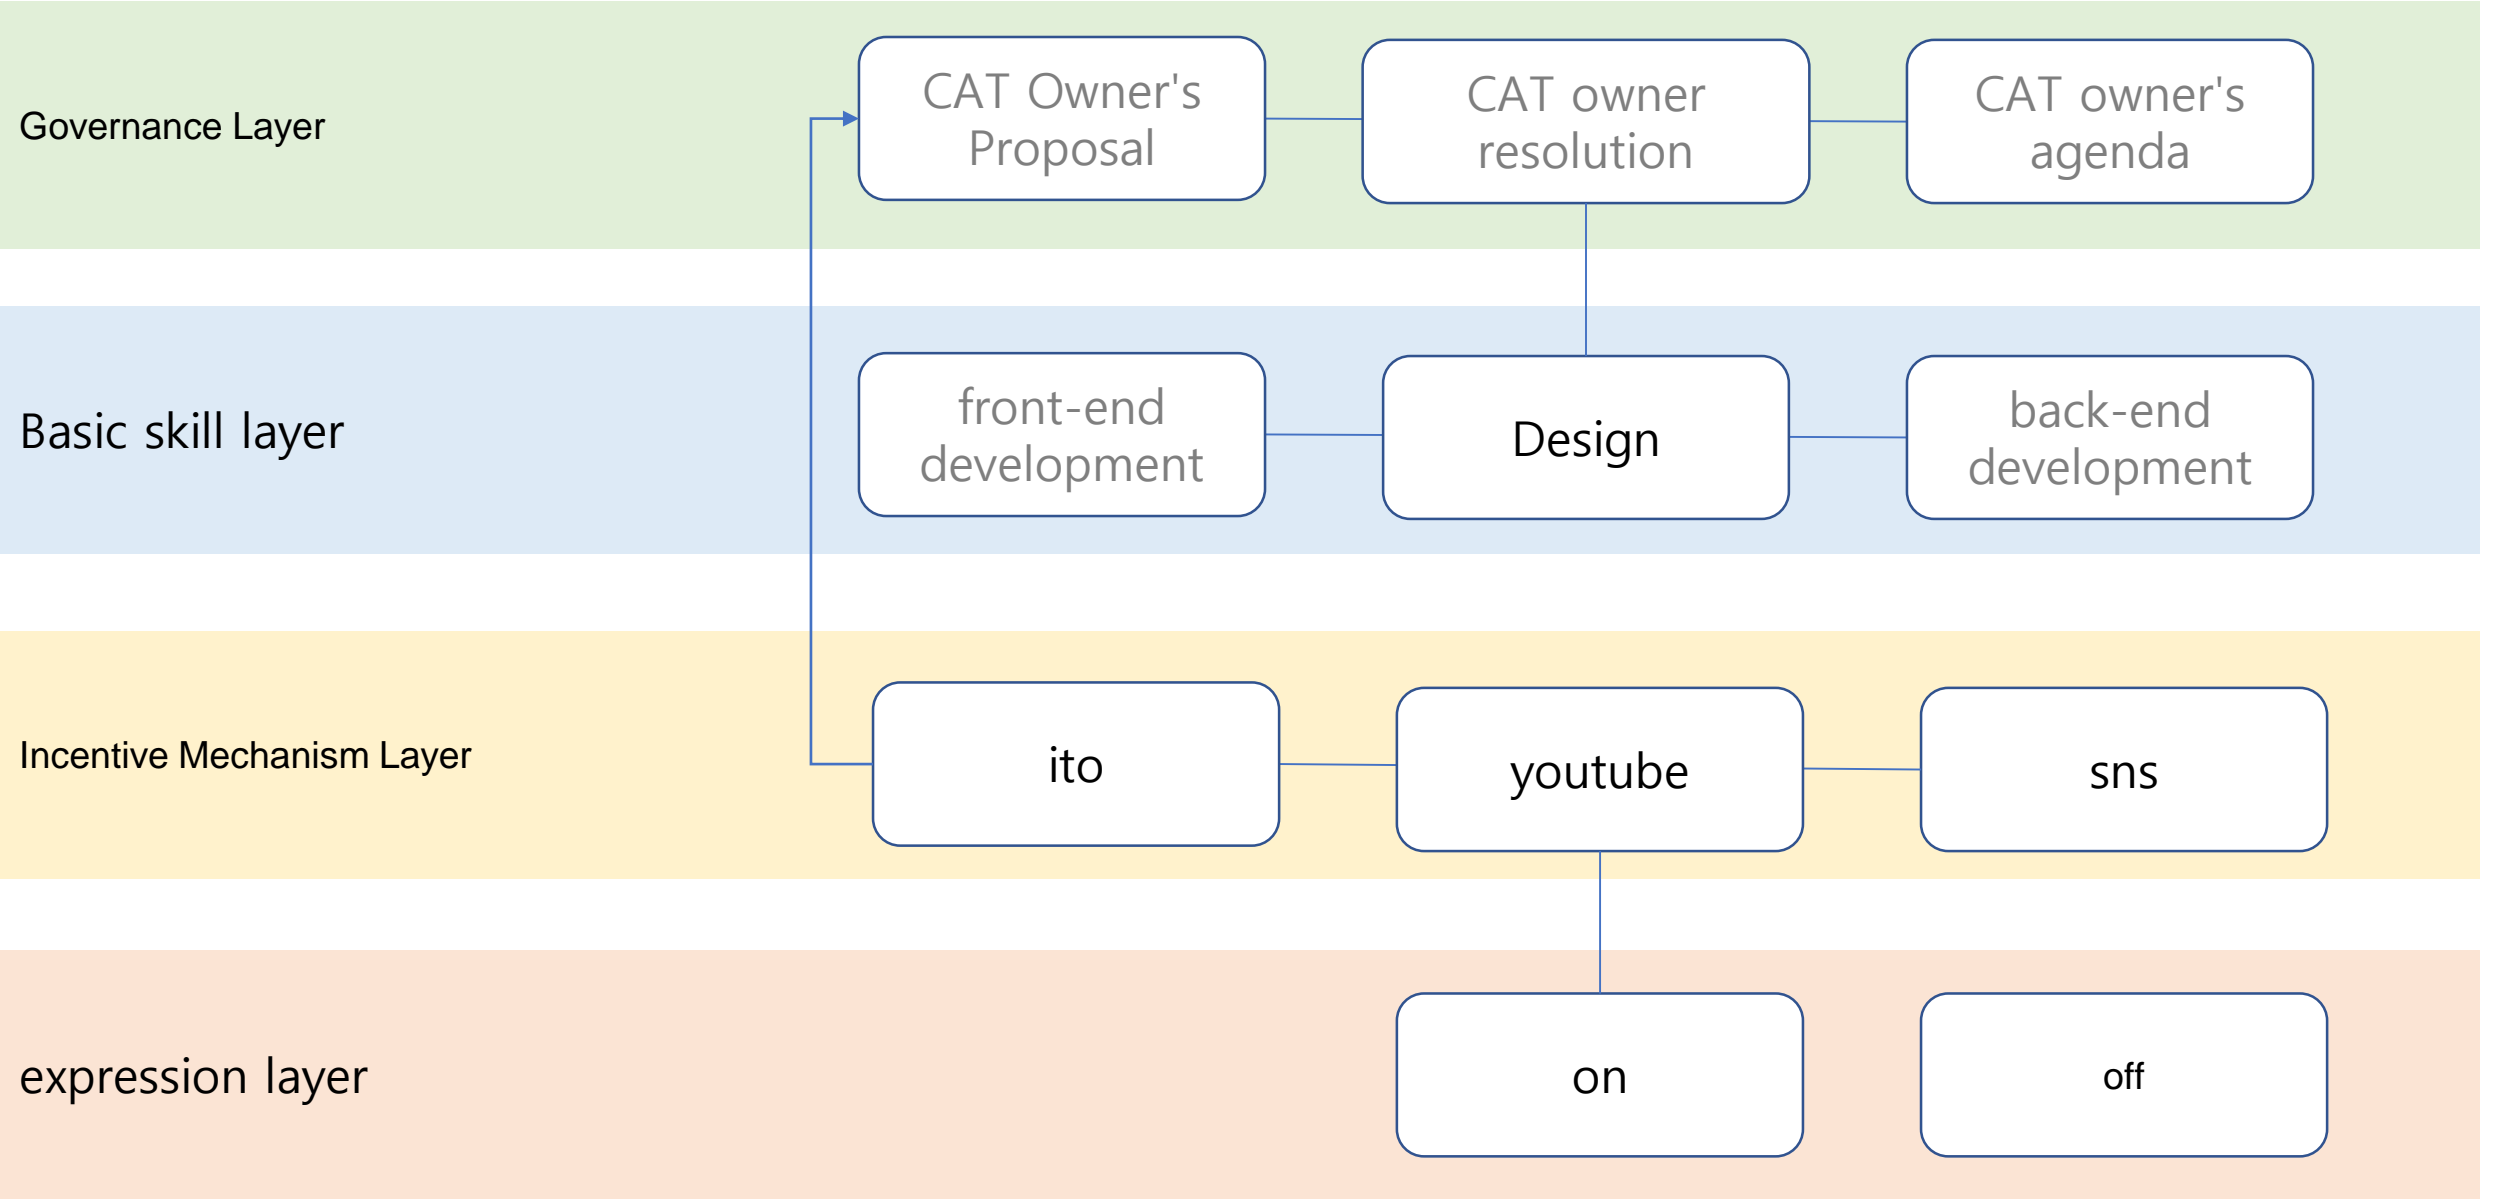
Governance Layer

CAT Owner's Proposal

CAT owner resolution

CAT owner's agenda

Basic skill layer

front-end development

Design

back-end development

Incentive Mechanism Layer

ito

youtube

sns

expression layer

on

off